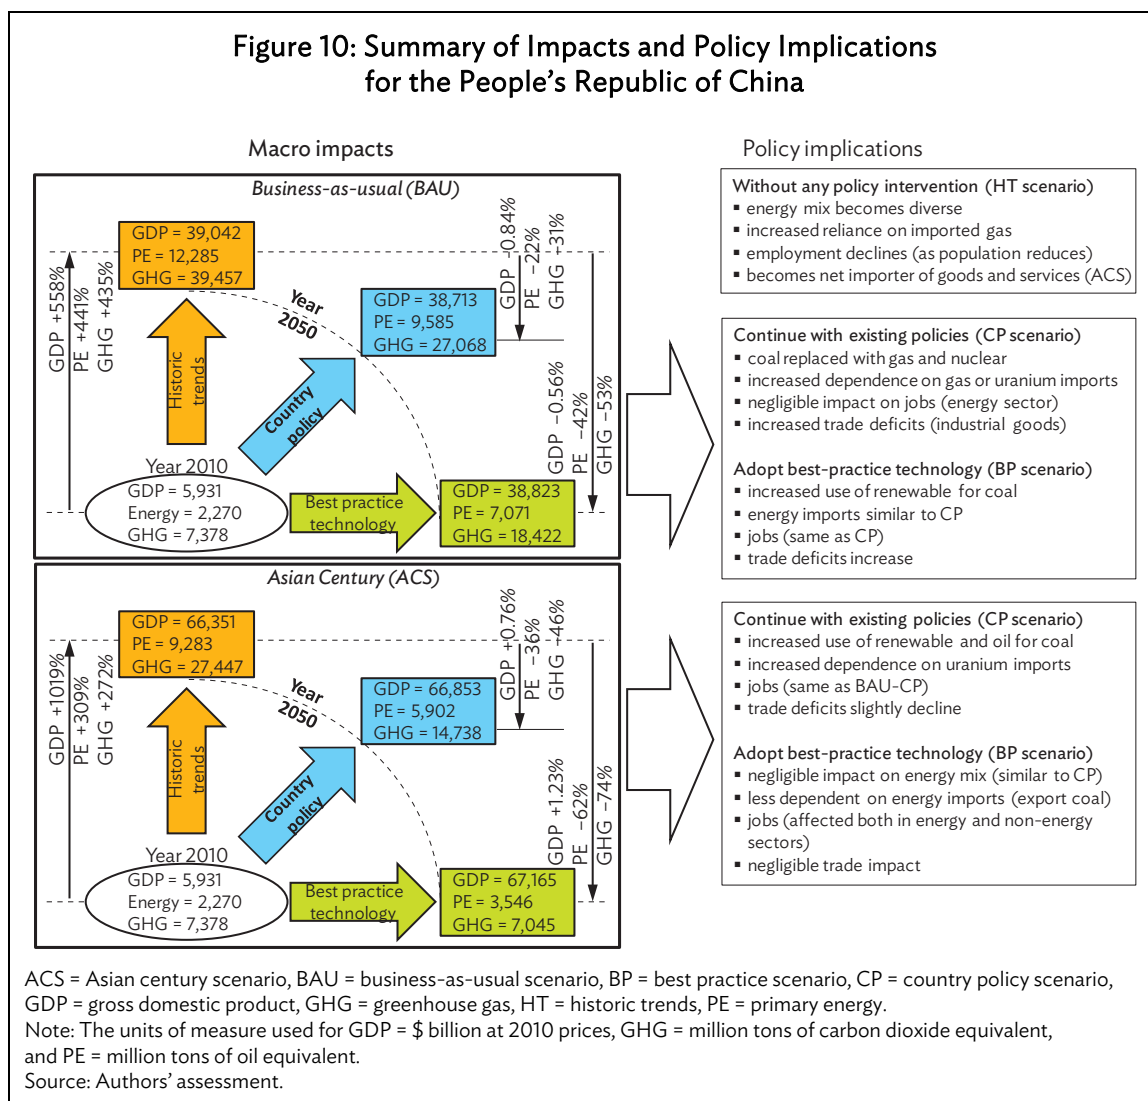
Figure 10: Summary of Impacts and Policy Implications for the People's Republic of China

Macro impacts

Business-as-usual (BAU)

GDP = 39,042
PE = 12,285
GHG = 39,457

GDP +558%
PE +441%
GHG +435%

Historic trends

Year 2050

GDP = 38,713
PE = 9,585
GHG = 27,068

GDP -0.84%
PE -22%
GHG -31%

Country policy

GDP -0.56%
PE -42%
GHG -53%

Year 2010
GDP = 5,931
Energy = 2,270
GHG = 7,378

Best practice technology

GDP = 38,823
PE = 7,071
GHG = 18,422

Asian Century (ACS)

GDP = 66,351
PE = 9,283
GHG = 27,447

GDP +1019%
PE +309%
GHG +272%

Historic trends

Year 2050

GDP = 66,853
PE = 5,902
GHG = 14,738

GDP +0.76%
PE -36%
GHG -46%

Country policy

GDP +1.23%
PE -62%
GHG -74%

Year 2010
GDP = 5,931
Energy = 2,270
GHG = 7,378

Best practice technology

GDP = 67,165
PE = 3,546
GHG = 7,045

Policy implications

Without any policy intervention (HT scenario)
▪ energy mix becomes diverse
▪ increased reliance on imported gas
▪ employment declines (as population reduces)
▪ becomes net importer of goods and services (ACS)

Continue with existing policies (CP scenario)
▪ coal replaced with gas and nuclear
▪ increased dependence on gas or uranium imports
▪ negligible impact on jobs (energy sector)
▪ increased trade deficits (industrial goods)

Adopt best-practice technology (BP scenario)
▪ increased use of renewable for coal
▪ energy imports similar to CP
▪ jobs (same as CP)
▪ trade deficits increase

Continue with existing policies (CP scenario)
▪ increased use of renewable and oil for coal
▪ increased dependence on uranium imports
▪ jobs (same as BAU-CP)
▪ trade deficits slightly decline

Adopt best-practice technology (BP scenario)
▪ negligible impact on energy mix (similar to CP)
▪ less dependent on energy imports (export coal)
▪ jobs (affected both in energy and non-energy sectors)
▪ negligible trade impact

ACS = Asian century scenario, BAU = business-as-usual scenario, BP = best practice scenario, CP = country policy scenario, GDP = gross domestic product, GHG = greenhouse gas, HT = historic trends, PE = primary energy.
Note: The units of measure used for GDP = $ billion at 2010 prices, GHG = million tons of carbon dioxide equivalent, and PE = million tons of oil equivalent.
Source: Authors' assessment.